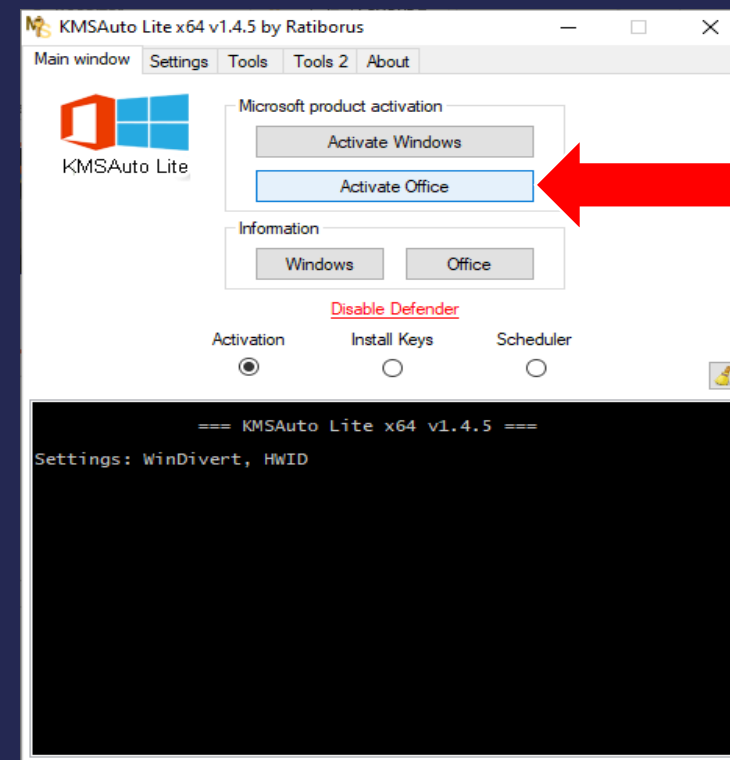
KMSAuto Lite x64 v1.4.5 by Ratiborus

Main window | Settings | Tools | Tools 2 | About

KMSAuto Lite

Microsoft product activation

Activate Windows

Activate Office

Information

Windows

Office

Disable Defender

Activation

Install Keys

Scheduler

=== KMSAuto Lite x64 v1.4.5 ===

Settings: WinDivert, HWID